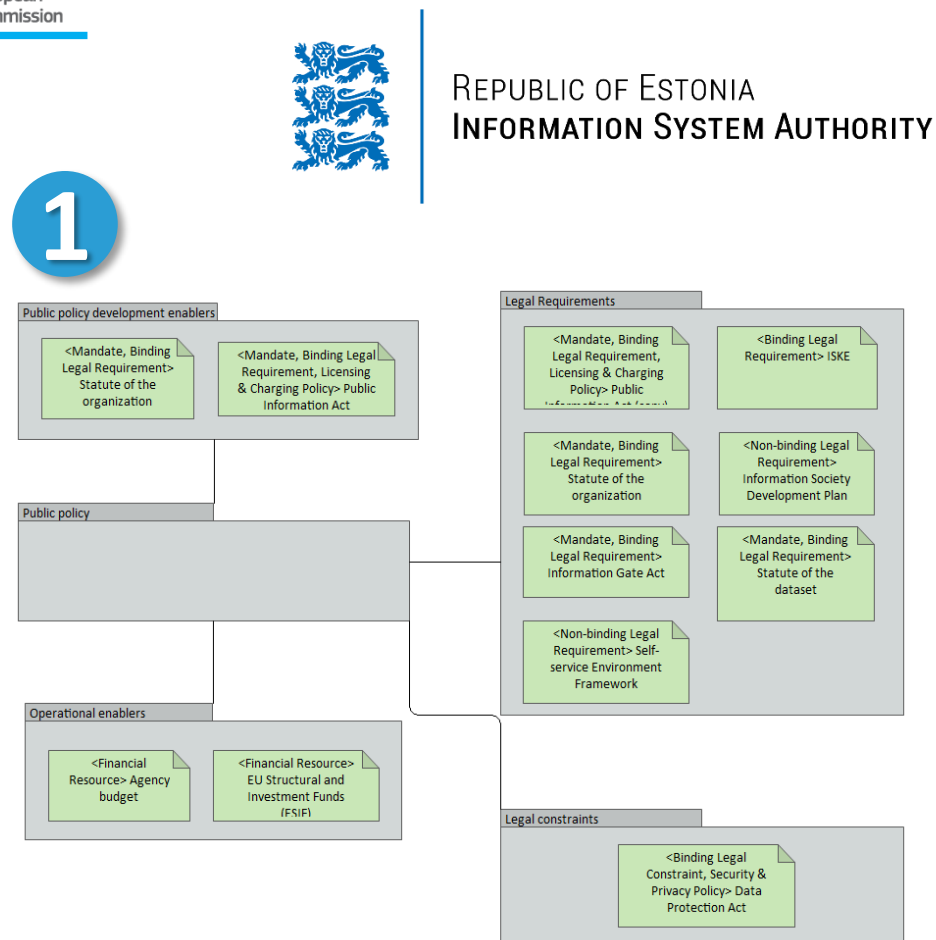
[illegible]
mmission

REPUBLIC OF ESTONIA
INFORMATION SYSTEM AUTHORITY

1

Public policy development enablers

<Mandate, Binding Legal Requirement> Statute of the organization

<Mandate, Binding Legal Requirement, Licensing & Charging Policy> Public Information Act

Public policy

Operational enablers

<Financial Resource> Agency budget

<Financial Resource> EU Structural and Investment Funds (ESIF)

Legal Requirements

<Mandate, Binding Legal Requirement, Licensing & Charging Policy> Public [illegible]

<Binding Legal Requirement> ISKE

<Mandate, Binding Legal Requirement> Statute of the organization

<Non-binding Legal Requirement> Information Society Development Plan

<Mandate, Binding Legal Requirement> Information Gate Act

<Mandate, Binding Legal Requirement> Statute of the dataset

<Non-binding Legal Requirement> Self-service Environment Framework

Legal constraints

<Binding Legal Constraint, Security & Privacy Policy> Data Protection Act